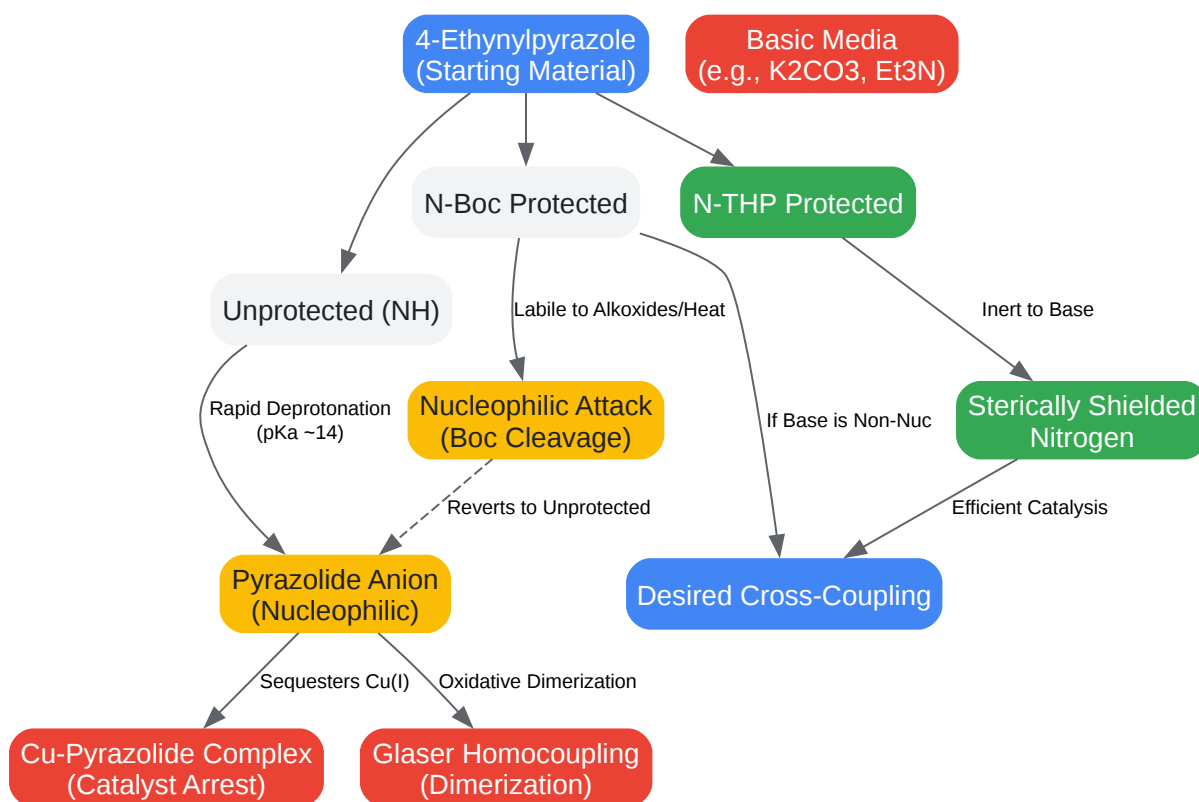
4-Ethynylpyrazole
(Starting Material)

Basic Media
(e.g., K2CO3, Et3N)

N-Boc Protected

N-THP Protected

Unprotected (NH)

Labile to Alkoxides/Heat

Inert to Base

Rapid Deprotonation
(pKa ~14)

Nucleophilic Attack
(Boc Cleavage)

If Base is Non-Nuc

Sterically Shielded
Nitrogen

Reverts to Unprotected

Efficient Catalysis

Pyrazolide Anion
(Nucleophilic)

Desired Cross-Coupling

Sequesters Cu(I)

Oxidative Dimerization

Cu-Pyrazolide Complex
(Catalyst Arrest)

Glaser Homocoupling
(Dimerization)